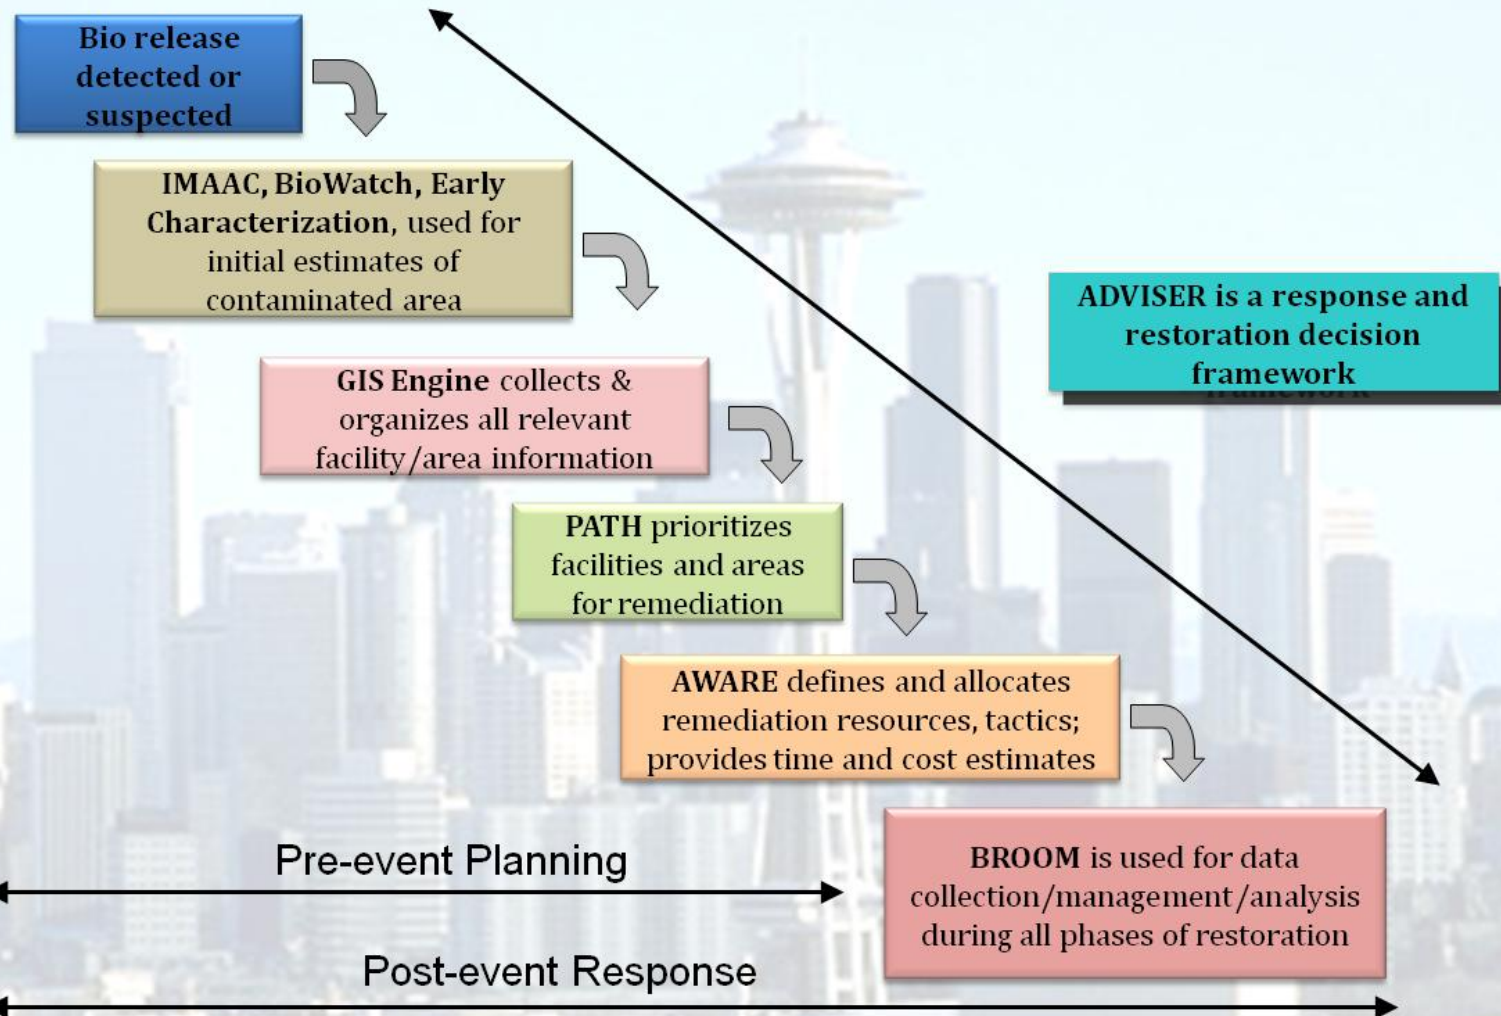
Bio release detected or suspected

IMAAC, BioWatch, Early Characterization, used for initial estimates of contaminated area

GIS Engine collects & organizes all relevant facility/area information

PATH prioritizes facilities and areas for remediation

AWARE defines and allocates remediation resources, tactics; provides time and cost estimates

BROOM is used for data collection/management/analysis during all phases of restoration

ADVISER is a response and restoration decision framework

Pre-event Planning

Post-event Response